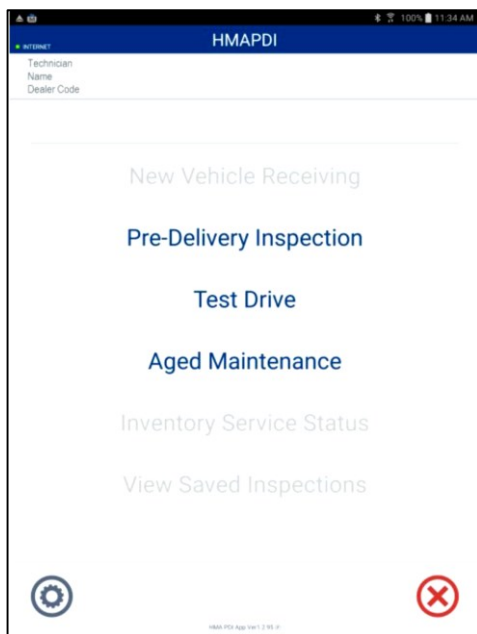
100% 11:34 AM

INTERNET

HMAPDI

Technician
Name
Dealer Code

New Vehicle Receiving

Pre-Delivery Inspection

Test Drive

Aged Maintenance

Inventory Service Status

View Saved Inspections

HMA PDI App Ver1.2.95 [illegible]